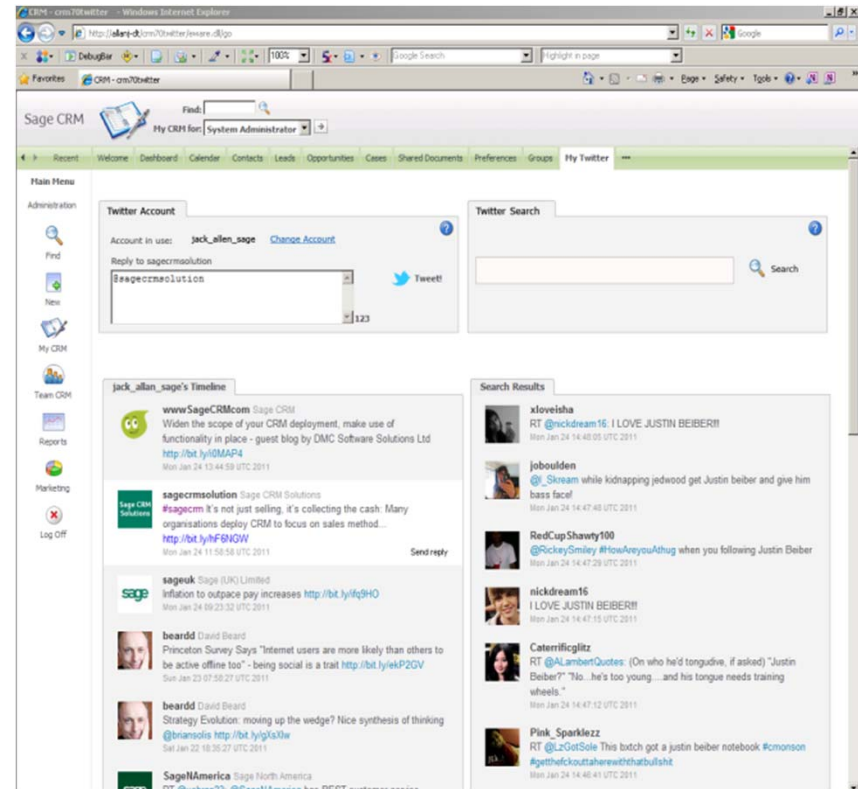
CRM - crm70twitter - Windows Internet Explorer

http://allanj-dt/crm70twitter/eware.dll/go

Google

DebugBar

100%

Google Search

Highlight in page

Favorites

CRM - crm70twitter

Page • Safety • Tools •

Sage CRM

Find:

My CRM for: System Administrator

Recent Welcome Dashboard Calendar Contacts Leads Opportunities Cases Shared Documents Preferences Groups My Twitter ...

Main Menu

Administration

Find

New

My CRM

Team CRM

Reports

Marketing

Log Off

Twitter Account

Account in use: jack_allen_sage Change Account

Reply to sagecrmsolution

@sagecrmsolution

123

Tweet!

Twitter Search

Search

jack_allan_sage's Timeline

wwwSageCRMcom Sage CRM
Widen the scope of your CRM deployment, make use of functionality in place - guest blog by DMC Software Solutions Ltd http://bit.ly/i0MAP4
Mon Jan 24 13:44:59 UTC 2011

sagecrmsolution Sage CRM Solutions
#sagecrm It's not just selling, it's collecting the cash: Many organisations deploy CRM to focus on sales method... http://bit.ly/hF6NGW
Mon Jan 24 11:58:58 UTC 2011
Send reply

sageuk Sage (UK) Limited
Inflation to outpace pay increases http://bit.ly/ifq9HO
Mon Jan 24 09:23:32 UTC 2011

beardd David Beard
Princeton Survey Says "Internet users are more likely than others to be active offline too" - being social is a trait http://bit.ly/ekP2GV
Sun Jan 23 07:58:27 UTC 2011

beardd David Beard
Strategy Evolution: moving up the wedge? Nice synthesis of thinking @briansolis http://bit.ly/gXsXlw
Sat Jan 22 18:35:27 UTC 2011

SageNAmerica Sage North America
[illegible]

Search Results

xloveisha
RT @nickdream16: I LOVE JUSTIN BEIBER!!!
Mon Jan 24 14:48:05 UTC 2011

joboulden
@I_Skream while kidnapping jedwood get Justin beiber and give him bass face!
Mon Jan 24 14:47:48 UTC 2011

RedCupShawty100
@RickeySmiley #HowAreyouAthug when you following Justin Beiber
Mon Jan 24 14:47:29 UTC 2011

nickdream16
I LOVE JUSTIN BEIBER!!!
Mon Jan 24 14:47:15 UTC 2011

Caterrificglitz
RT @ALambertQuotes: (On who he'd tongudive, if asked) "Justin Beiber?" "No...he's too young.....and his tongue needs training wheels."
Mon Jan 24 14:47:12 UTC 2011

Pink_Sparklezz
RT @LzGotSole This bxtch got a justin beiber notebook #cmonson #getthefckouttaherewiththatbullshit
Mon Jan 24 14:46:41 UTC 2011